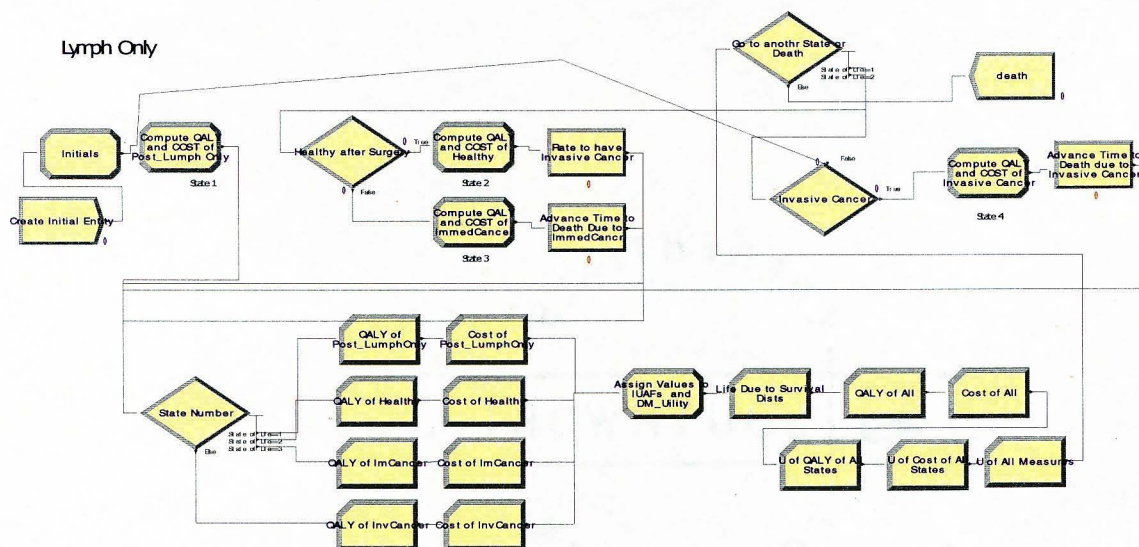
Lymph Only

Initials

Create Initial Entity

0

Compute QALY and COST of Post_Lumph Only

State 1

Healthy after Surgery

0 True

0 False

Compute QALY and COST of Healthy

State 2

Rate to have Invasive Cancer

0

Compute QAL and COST of ImmedCance

State 3

Advance Time to Death Due to ImmedCancr

0

Go to anothr State or Death

State of LTE=1
State of LTE=2

Else

death

0

0 False

Invasive Cancer

0 True

Compute QALY and COST of Invasive Cancer

State 4

Advance Time to Death due to Invasive Cancer

0

State Number

State of LTE=1
State of LTE=2
State of LTE=3

Else

QALY of Post_LumphOnly

Cost of Post_LumphOnly

QALY of Health

Cost of Health

QALY of ImCancer

Cost of ImCancer

QALY of InvCancer

Cost of InvCancer

Assign Values to IUAFs and DM_Utility

Life Due to Survival Dists

QALY of All

Cost of All

U of QALY of All States

U of Cost of All States

U of All Measures